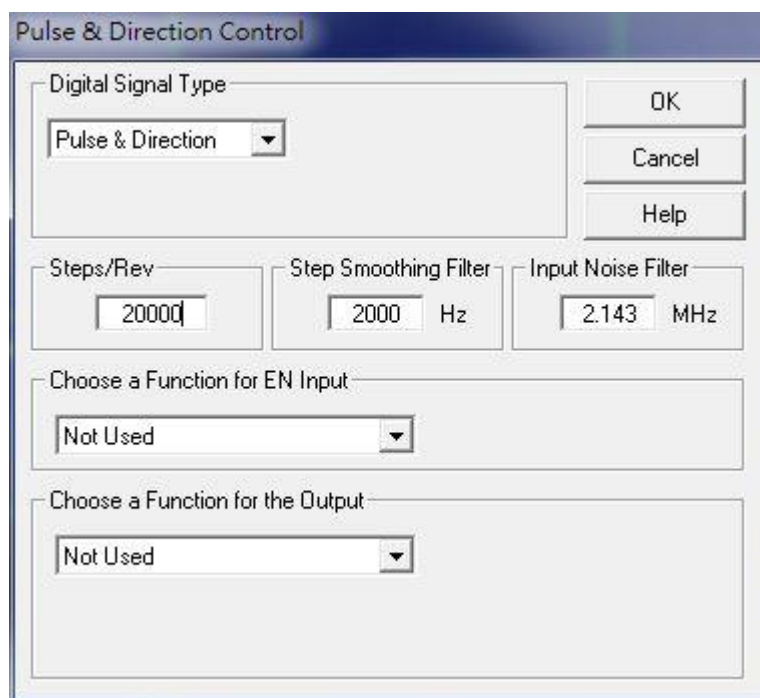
Pulse & Direction Control

Digital Signal Type

Pulse & Direction

OK

Cancel

Help

Steps/Rev

20000

Step Smoothing Filter

2000 Hz

Input Noise Filter

2.143 MHz

Choose a Function for EN Input

Not Used

Choose a Function for the Output

Not Used